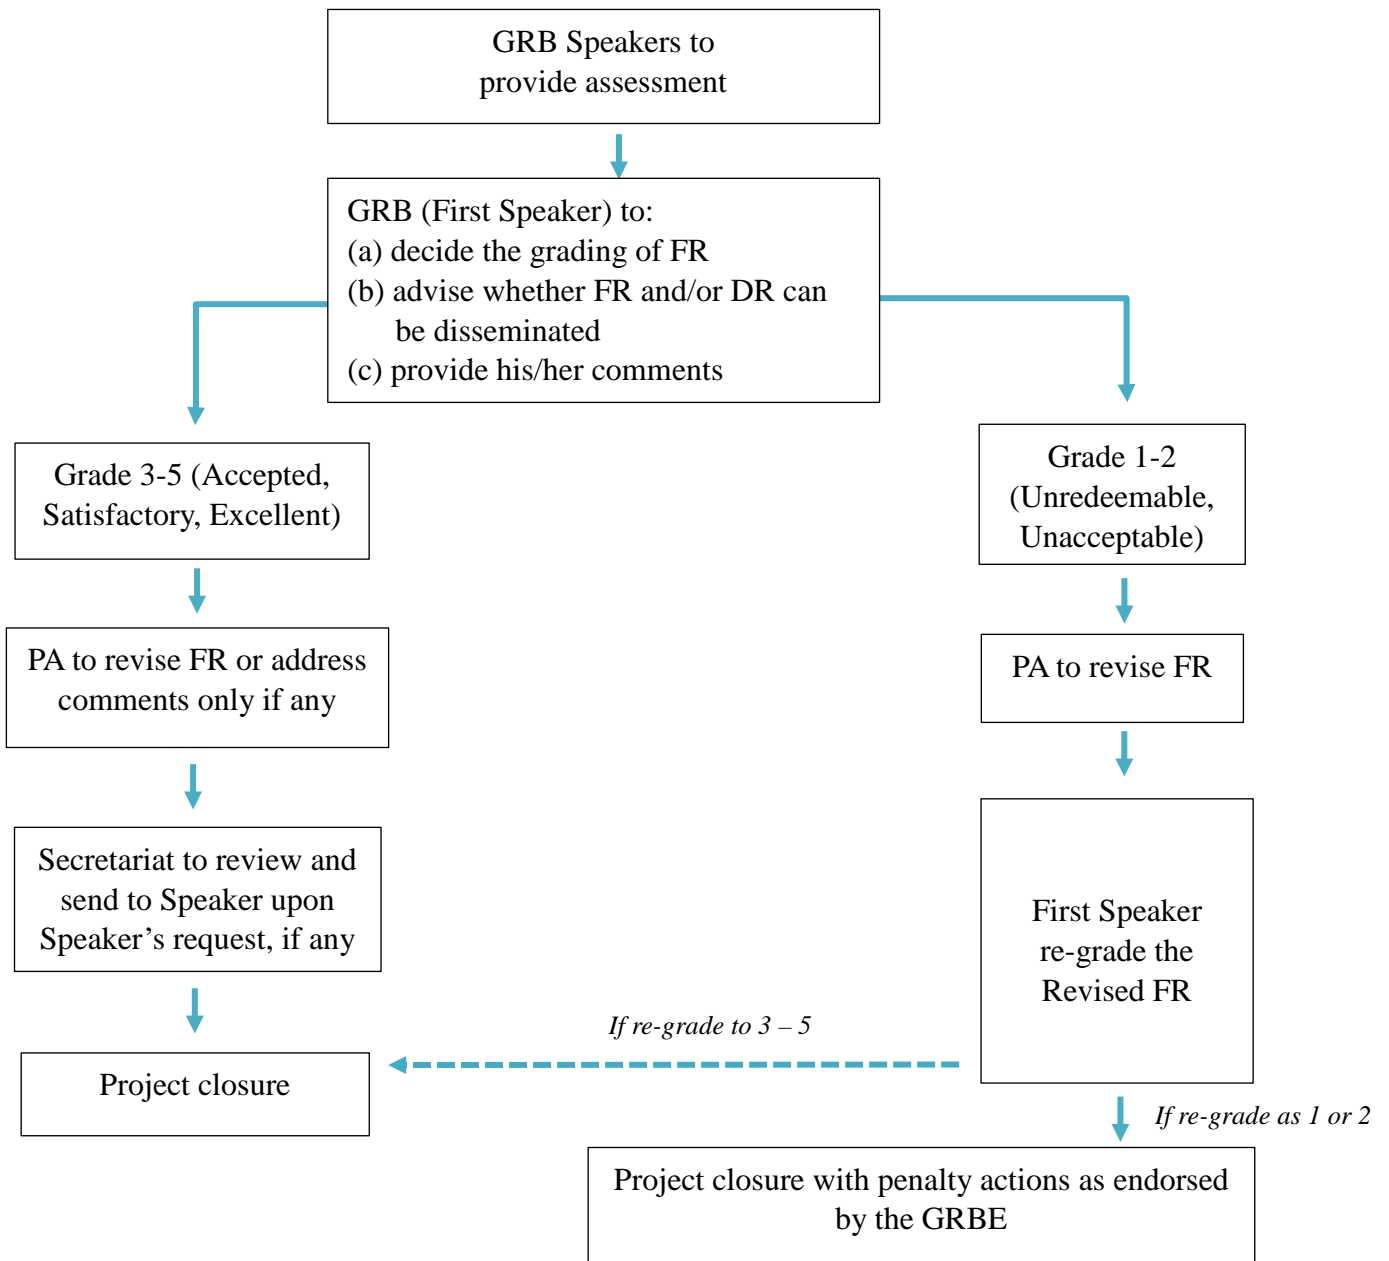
GRB Speakers to provide assessment

GRB (First Speaker) to:
(a) decide the grading of FR
(b) advise whether FR and/or DR can be disseminated
(c) provide his/her comments

Grade 3-5 (Accepted, Satisfactory, Excellent)

PA to revise FR or address comments only if any

Secretariat to review and send to Speaker upon Speaker’s request, if any

Project closure

Grade 1-2 (Unredeemable, Unacceptable)

PA to revise FR

First Speaker re-grade the Revised FR

If re-grade to 3 – 5

If re-grade as 1 or 2

Project closure with penalty actions as endorsed by the GRBE